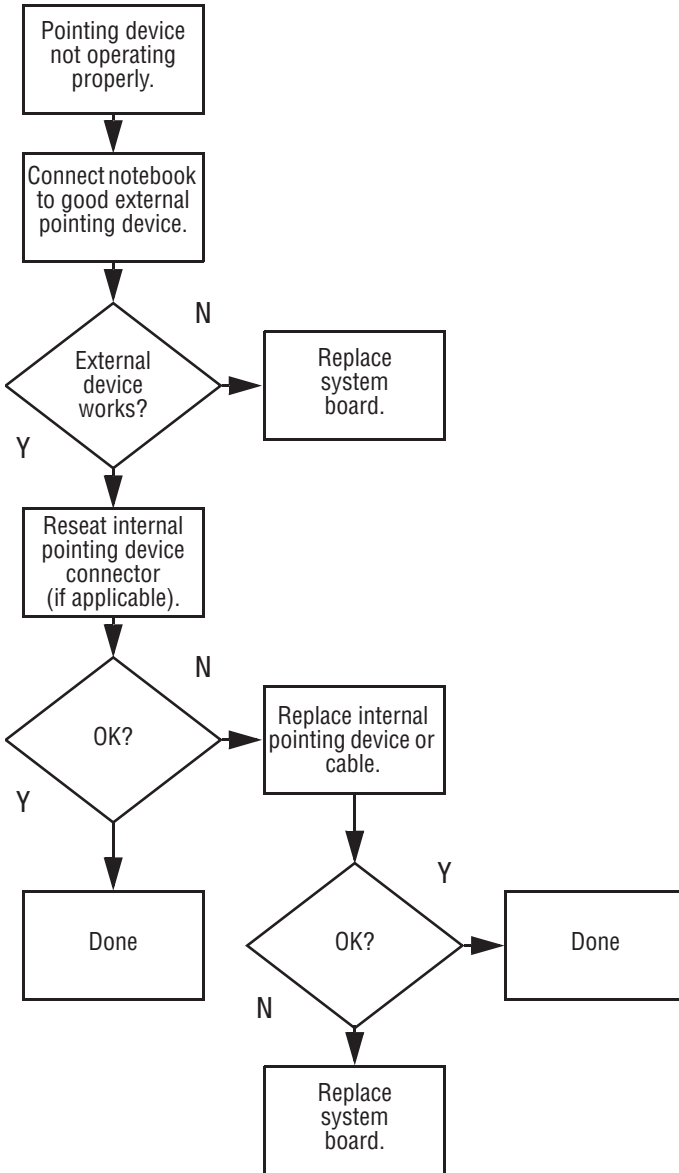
Pointing device not operating properly.

Connect notebook to good external pointing device.

External device works?

N

Replace system board.

Y

Reseat internal pointing device connector (if applicable).

OK?

N

Replace internal pointing device or cable.

Y

Done

OK?

Y

Done

N

Replace system board.